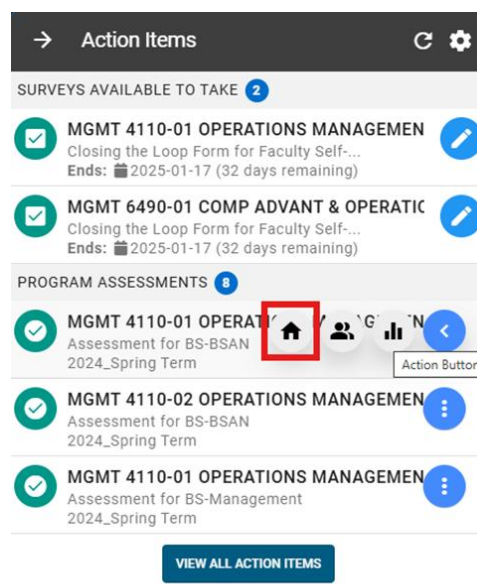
Action Items

SURVEYS AVAILABLE TO TAKE 2

MGMT 4110-01 OPERATIONS MANAGEMEN
Closing the Loop Form for Faculty Self-...
Ends: 2025-01-17 (32 days remaining)

MGMT 6490-01 COMP ADVANT & OPERATIC
Closing the Loop Form for Faculty Self-...
Ends: 2025-01-17 (32 days remaining)

PROGRAM ASSESSMENTS 8

MGMT 4110-01 OPERAT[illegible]
Assessment for BS-BSAN
2024_Spring Term

Action Butto

MGMT 4110-02 OPERATIONS MANAGEMEN
Assessment for BS-BSAN
2024_Spring Term

MGMT 4110-01 OPERATIONS MANAGEMEN
Assessment for BS-Management
2024_Spring Term

VIEW ALL ACTION ITEMS